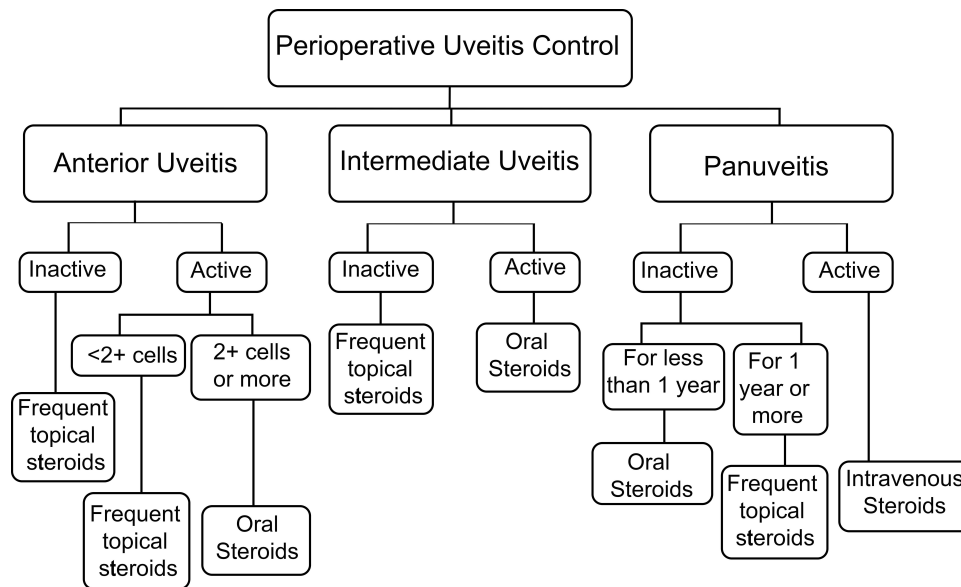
Perioperative Uveitis Control

Anterior Uveitis

Inactive

Frequent topical steroids

Active

<2+ cells

Frequent topical steroids

2+ cells or more

Oral Steroids

Intermediate Uveitis

Inactive

Frequent topical steroids

Active

Oral Steroids

Panuveitis

Inactive

For less than 1 year

Oral Steroids

For 1 year or more

Frequent topical steroids

Active

Intravenous Steroids